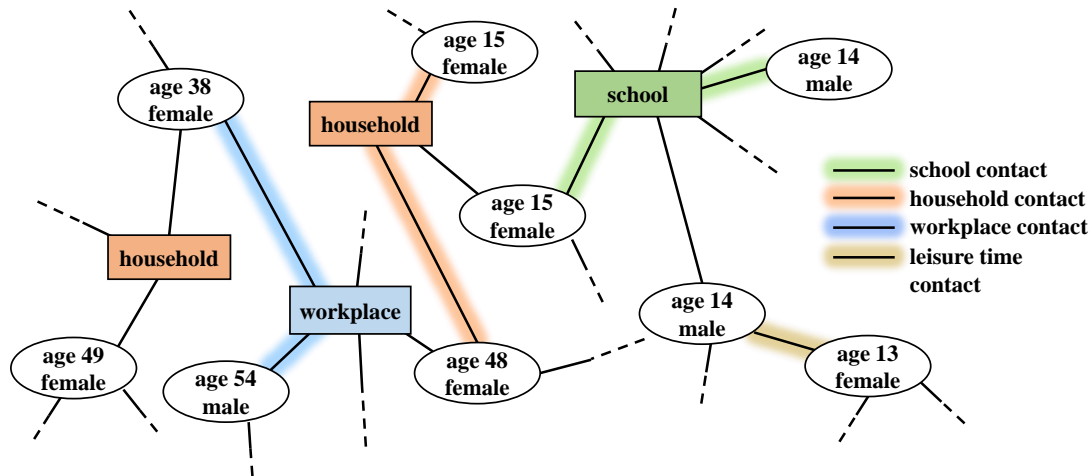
age 38
female

age 15
female

household

school

age 14
male

age 15
female

household

workplace

age 49
female

age 54
male

age 48
female

age 14
male

age 13
female

school contact
household contact
workplace contact
leisure time contact